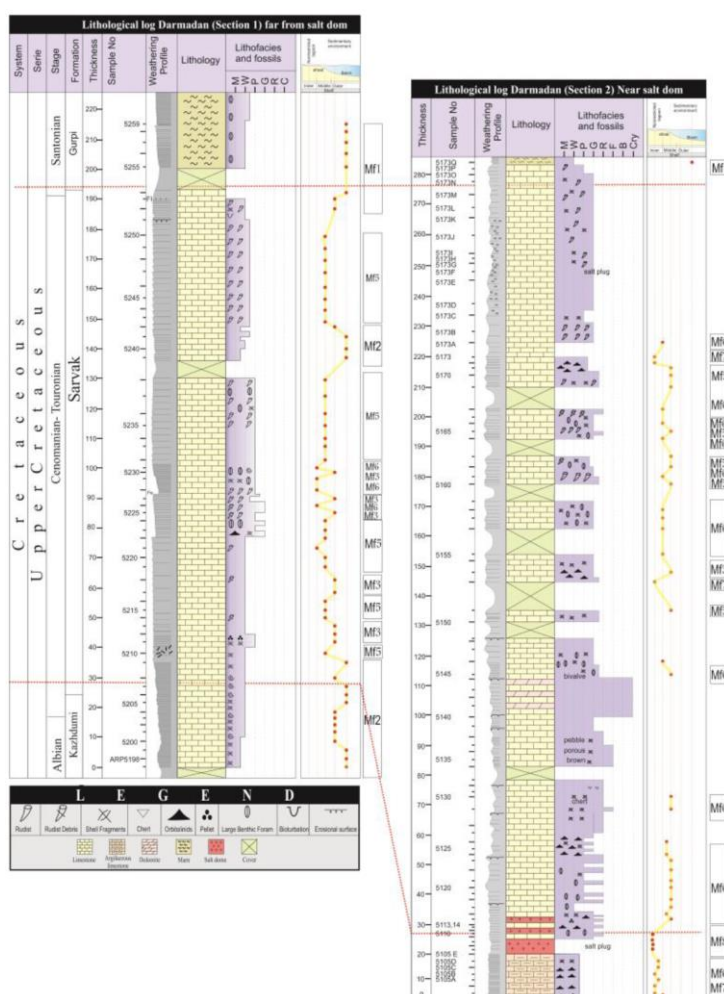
Lithological log Darmadan (Section 1) far from salt dom

| System | Serie | Stage | Formation | Thickness | Sample No | Weathering Profile | Lithology | Lithofacies and fossils M W P G R C | Sedimentary environment |
|---|---|---|---|---|---|---|---|---|---|

Cretaceous
Upper Cretaceous
Santonian
Gurpi
Cenomanian- Touronian
Sarvak
Albian
Kazhdumi

220 210 200 190 180 170 160 150 140 130 120 110 100 90 80 70 60 50 40 30 20 10 0

5259 5255 5250 5245 5240 5235 5230 5225 5220 5215 5210 5205 5200 ARP5198

Mf1 Mf5 Mf2 Mf5 Mf6 Mf5 Mf6 Mf3 Mf4 Mf1 Mf5 Mf3 Mf5 Mf3 Mf5 Mf2

L E G E N D
Rudist | Rudist Debris | Shell Fragments | Chert | Orbitolinids | Peloid | Large Benthic Foram | Bioturbation | Erosional surface
Limestone | Argillaceous limestone | Dolomite | Marl | Salt dome | Cover

Lithological log Darmadan (Section 2) Near salt dom

| Thickness | Sample No | Weathering Profile | Lithology | Lithofacies and fossils M W P G F R B Cry | Sedimentary environment |
|---|---|---|---|---|---|

280 270 260 250 240 230 220 210 200 190 180 170 160 150 140 130 120 110 100 90 80 70 60 50 40 30 20 10 0

5173Q 5173P 5173O 5173N 5173M 5173L 5173K 5173J 5173I 5173H 5173G 5173F 5173E 5173D 5173C 5173B 5173A 5173 5170 5165 5160 5155 5150 5145 5140 5135 5130 5125 5120 5113,14 5110 5105 E 5105D 5105C 5105B 5105A

salt plug
bivalve
pebble
porous
brown
chert
salt plug

Mf